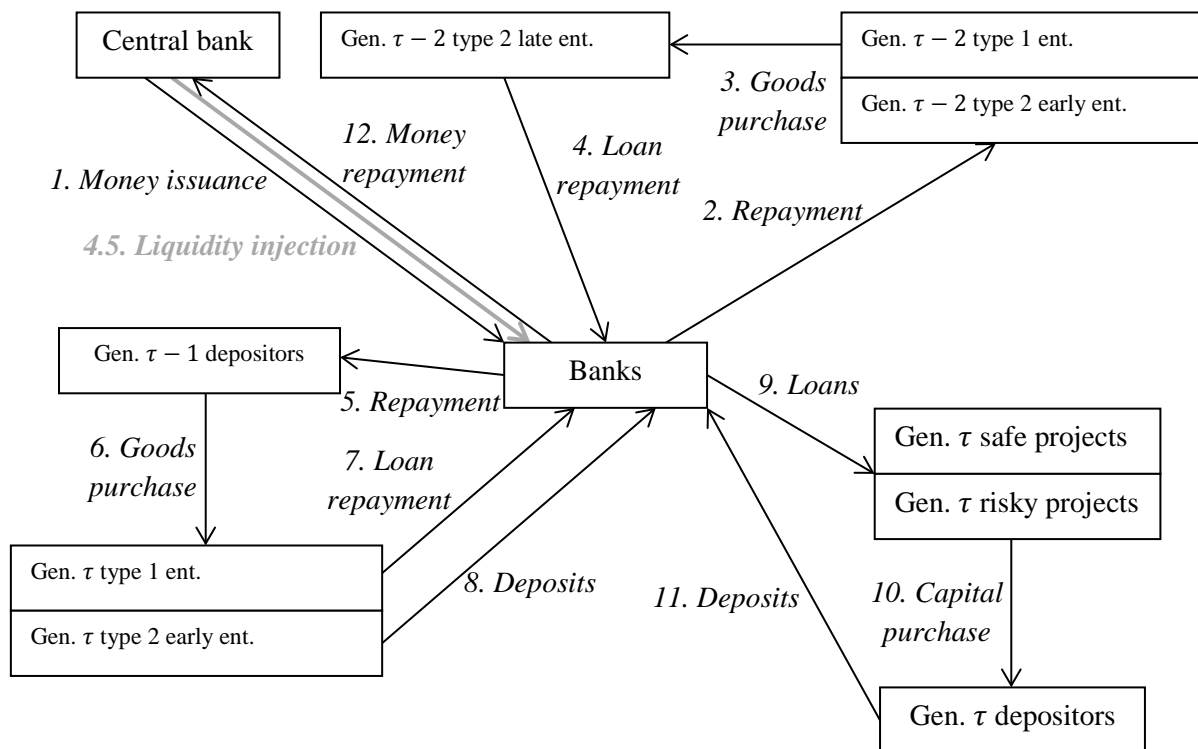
Central bank

Gen. $\tau - 2$ type 2 late ent.

Gen. $\tau - 2$ type 1 ent.

Gen. $\tau - 2$ type 2 early ent.

3. Goods purchase

12. Money repayment

4. Loan repayment

1. Money issuance

2. Repayment

4.5. Liquidity injection

Gen. $\tau - 1$ depositors

Banks

9. Loans

5. Repayment

Gen. $\tau$ safe projects

Gen. $\tau$ risky projects

6. Goods purchase

7. Loan repayment

Gen. $\tau$ type 1 ent.

Gen. $\tau$ type 2 early ent.

8. Deposits

11. Deposits

10. Capital purchase

Gen. $\tau$ depositors